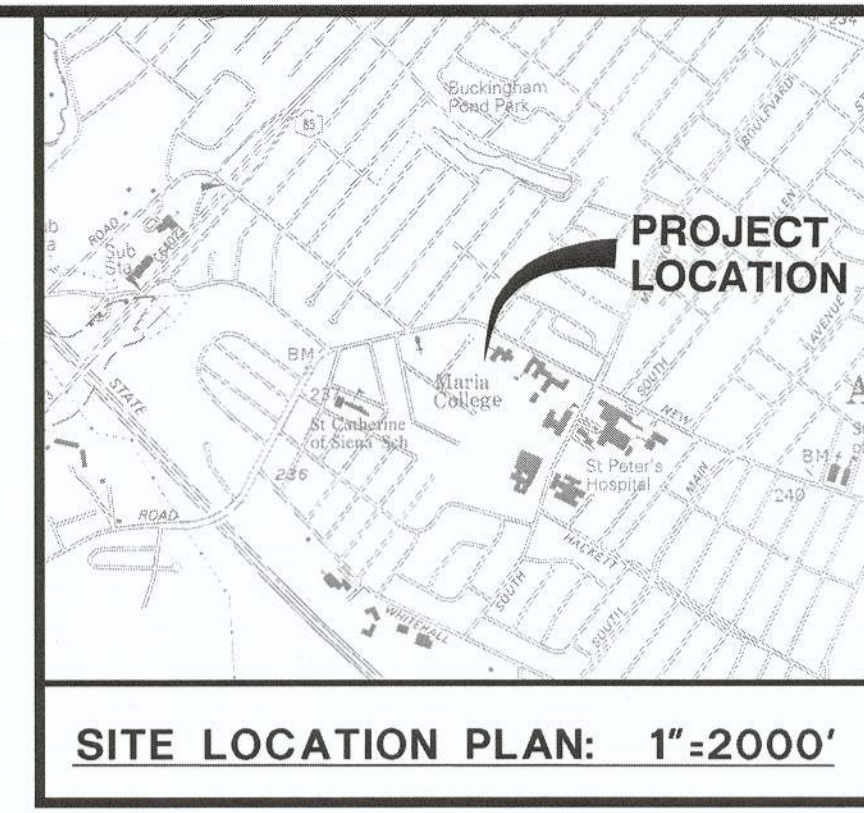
Buckingham Pond Park

85

BOULEVARD

PROJECT LOCATION

ROAD

BM

237

Maria College

STATE

St Catherine of Siena Sch

236

ROAD

SOUTH

NEW

St Peter's Hospital

MAIN

AVENUE

BM

240

HACKETT

SOUTH

SOUTH

WHITEHALL

SITE LOCATION PLAN: 1"=2000'